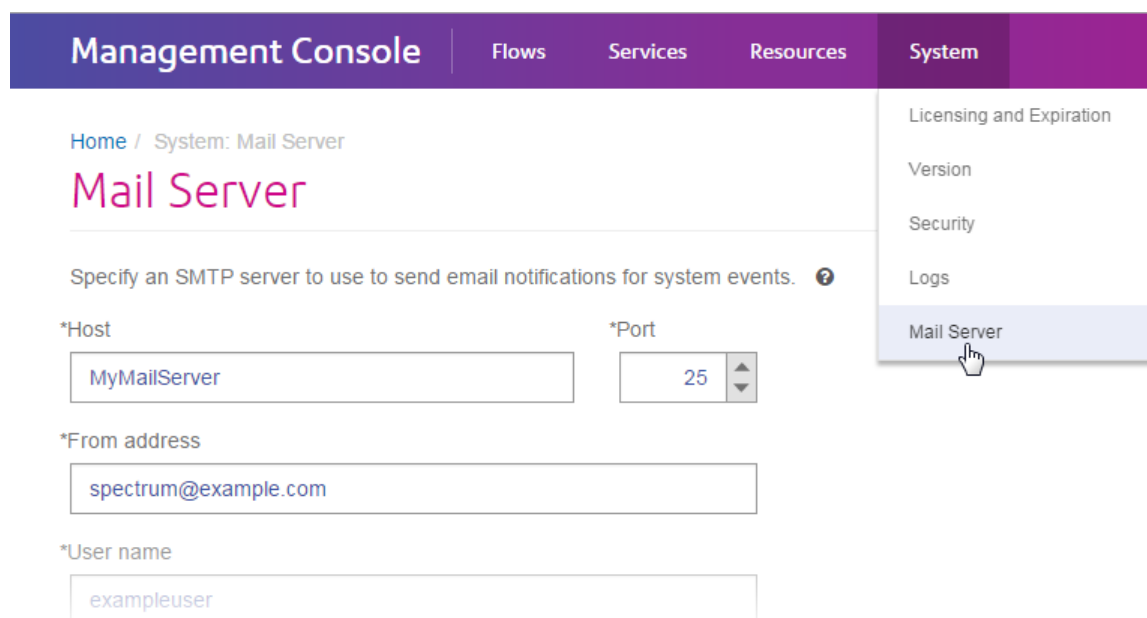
Management Console Flows Services Resources System

Licensing and Expiration
Version
Security
Logs
Mail Server

Home / System: Mail Server

Mail Server

Specify an SMTP server to use to send email notifications for system events.

*Host
MyMailServer

*Port
25

*From address
spectrum@example.com

*User name
exampleuser